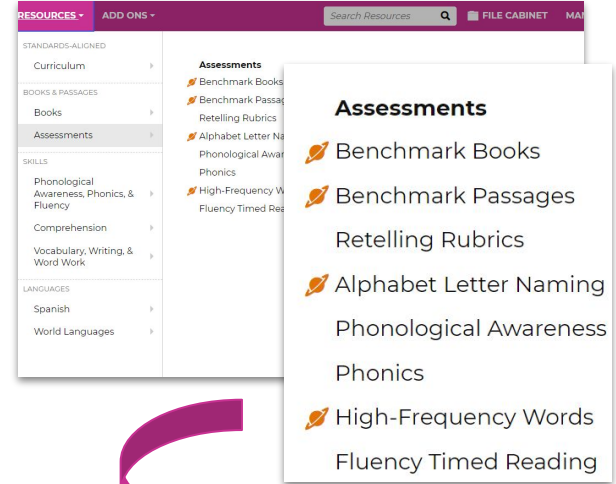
RESOURCES ▾ ADD ONS ▾ Search Resources FILE CABINET MA

STANDARDS-ALIGNED
Curriculum

BOOKS & PASSAGES
Books
Assessments

SKILLS
Phonological Awareness, Phonics, & Fluency
Comprehension
Vocabulary, Writing, & Word Work

LANGUAGES
Spanish
World Languages

Assessments
Benchmark Books
Benchmark Passag
Retelling Rubrics
Alphabet Letter Na
Phonological Awar
Phonics
High-Frequency W
Fluency Timed Rea

Assessments
Benchmark Books
Benchmark Passages
Retelling Rubrics
Alphabet Letter Naming
Phonological Awareness
Phonics
High-Frequency Words
Fluency Timed Reading